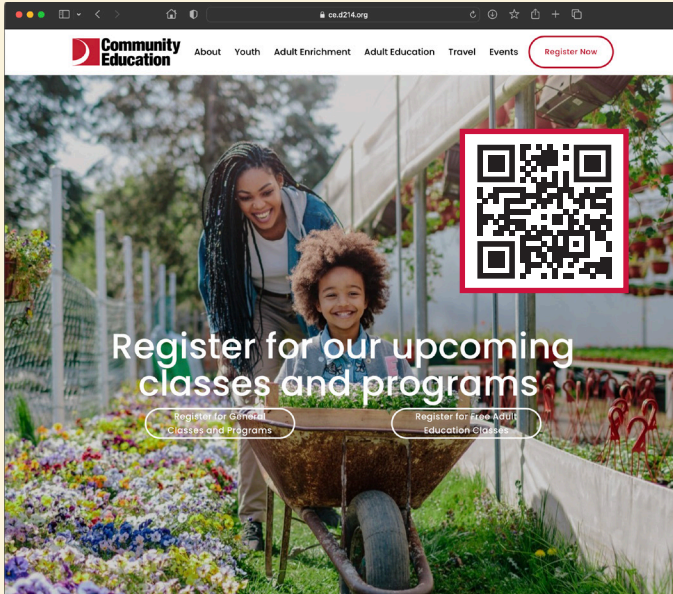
ce.d214.org

Community Education

About Youth Adult Enrichment Adult Education Travel Events Register Now

Register for our upcoming classes and programs

Register for General Classes and Programs

Register for Free Adult Education Classes